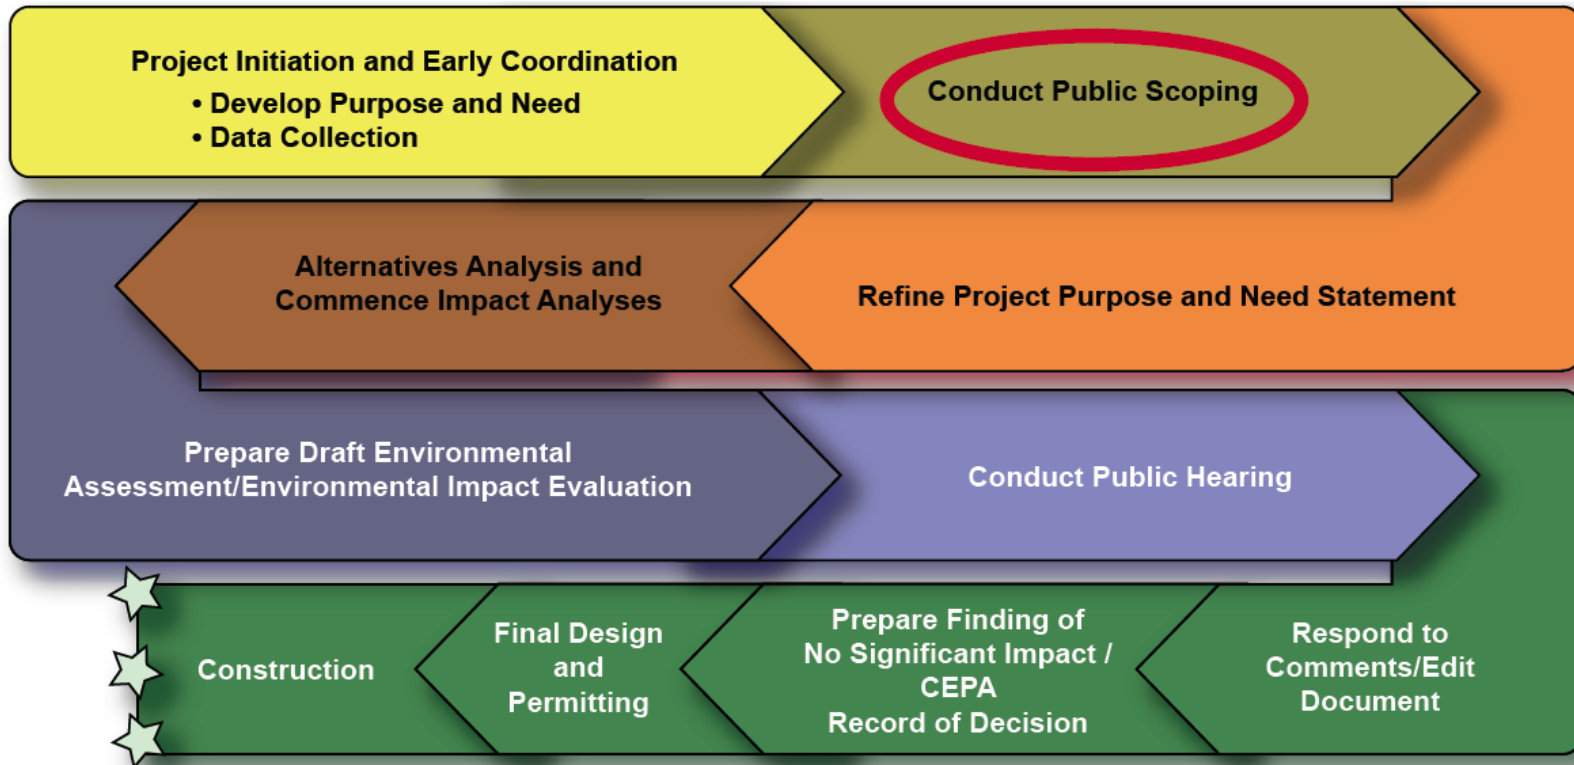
Project Initiation and Early Coordination
• Develop Purpose and Need
• Data Collection

Conduct Public Scoping

Alternatives Analysis and Commence Impact Analyses

Refine Project Purpose and Need Statement

Prepare Draft Environmental Assessment/Environmental Impact Evaluation

Conduct Public Hearing

Construction

Final Design and Permitting

Prepare Finding of No Significant Impact / CEPA Record of Decision

Respond to Comments/Edit Document